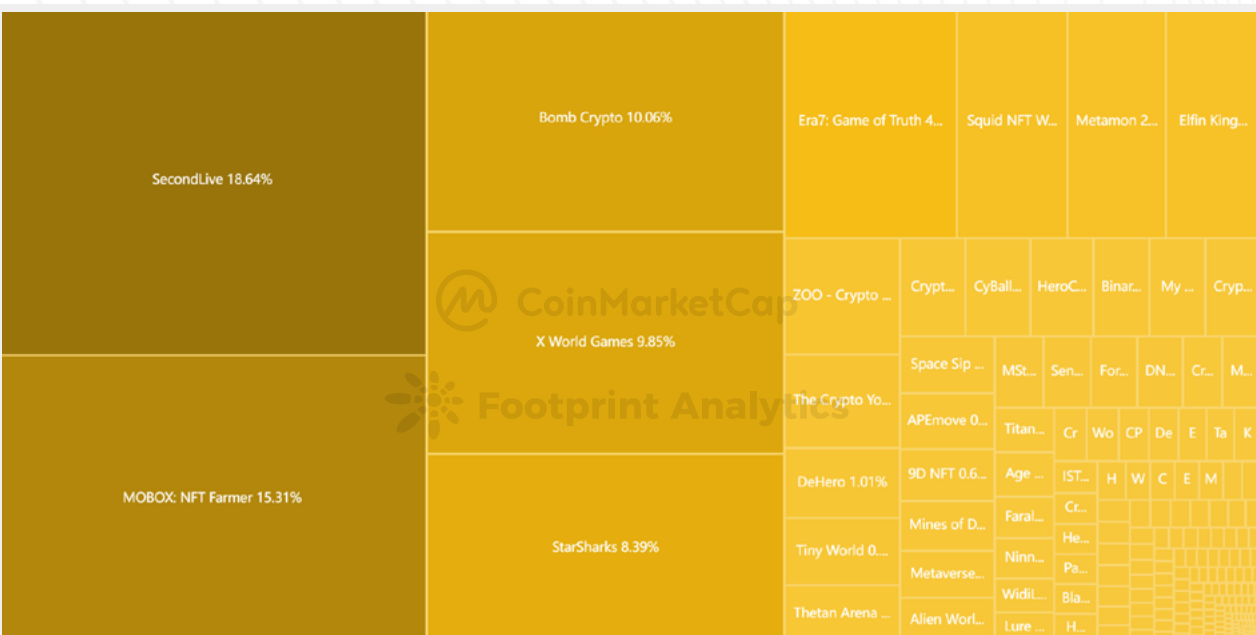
SecondLive 18.64%

MOBOX: NFT Farmer 15.31%

Bomb Crypto 10.06%

X World Games 9.85%

StarSharks 8.39%

Era7: Game of Truth 4...

Squid NFT W...

Metamon 2...

Elfin King...

ZOO - Crypto ...

Crypt...

CyBall...

HeroC...

Binar...

My ...

Cryp...

Space Sip ...

MSt...

Sen...

For...

DN...

Cr...

M...

The Crypto Yo...

APEmove 0...

Titan...

Cr

Wo

CP

De

E

Ta

K

DeHero 1.01%

9D NFT 0.6...

Age ...

IST...

H

W

C

E

M

Mines of D...

Faral...

Cr...

Tiny World 0....

He...

Ninn...

Metaverse...

Pa...

Widil...

Bla...

Thetan Arena ...

Alien Worl...

Lure ...

H...

CoinMarketCap

Footprint Analytics